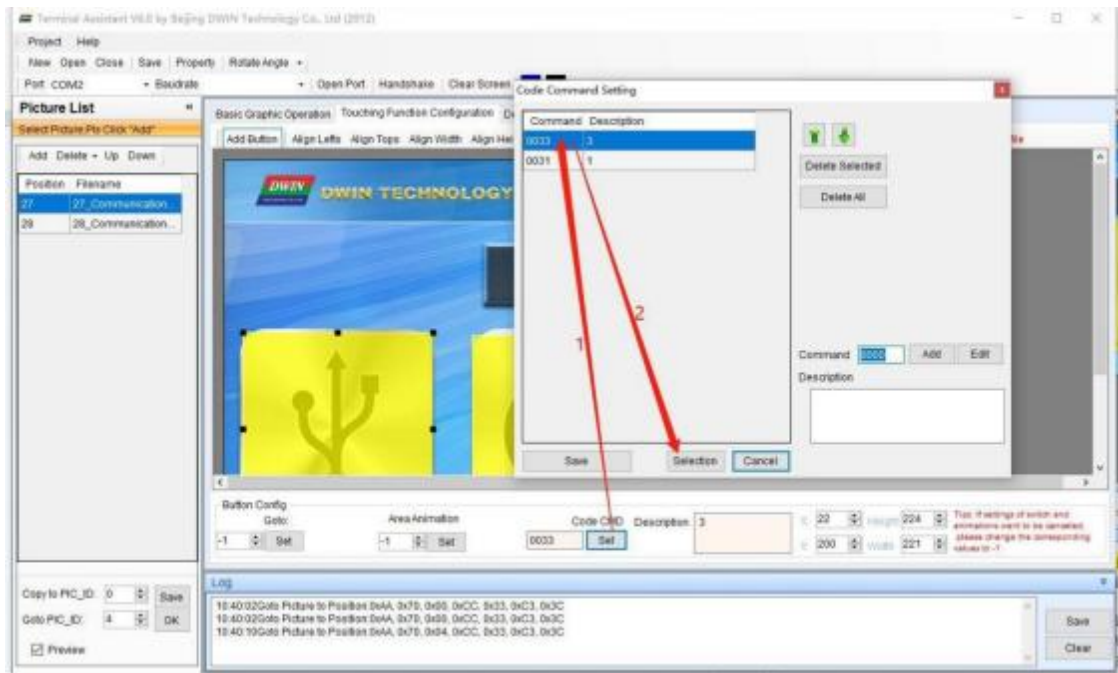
Terminal Assistant V6.0 by Beijing DWIN Technology Co., Ltd (2012)

Project Help
New Open Close | Save | Property | Rotate Angle
Port COM2 Baudrate Open Port | Handshake | Clear Screen

Picture List
Select Picture Pls Click "Add"
Add Delete Up Down

| Position | Filename |
|---|---|
| 27 | 27_Communication... |
| 28 | 28_Communication... |

Basic Graphic Operation Touching Function Configuration
Add Button Align Lefts Align Tops Align Width Align Hei

DWIN TECHNOLOGY

Code Command Setting

| Command | Description |
|---|---|
| 0033 | 3 |
| 0031 | 1 |

Delete Selected
Delete All
Command 0000 Add Edit
Description
Save Selection Cancel

1
2

Button Config
Goto: -1 Set
Area Animation -1 Set
Code CMD 0033 Set
Description 3
X 22 Height 224
Y 200 Width 221
Tips: If settings of switch and animations want to be cancelled, please change the corresponding values to -1

Log
10:40:02Goto Picture to Position 0xAA, 0x70, 0x00, 0xCC, 0x33, 0xC3, 0x3C
10:40:02Goto Picture to Position 0xAA, 0x70, 0x00, 0xCC, 0x33, 0xC3, 0x3C
10:40:10Goto Picture to Position 0xAA, 0x70, 0x04, 0xCC, 0x33, 0xC3, 0x3C

Copy to PIC_ID: 0 Save
Goto PIC_ID: 4 OK
Preview
Save
Clear